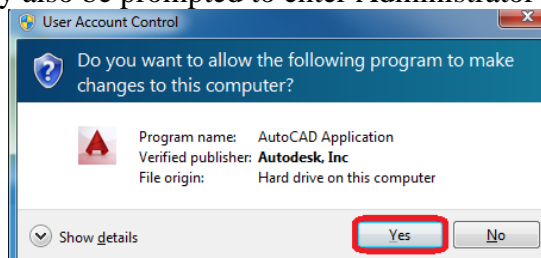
y also be prompted to enter Administrator

User Account Control

Do you want to allow the following program to make changes to this computer?

Program name: AutoCAD Application
Verified publisher: Autodesk, Inc
File origin: Hard drive on this computer

Show details

Yes

No